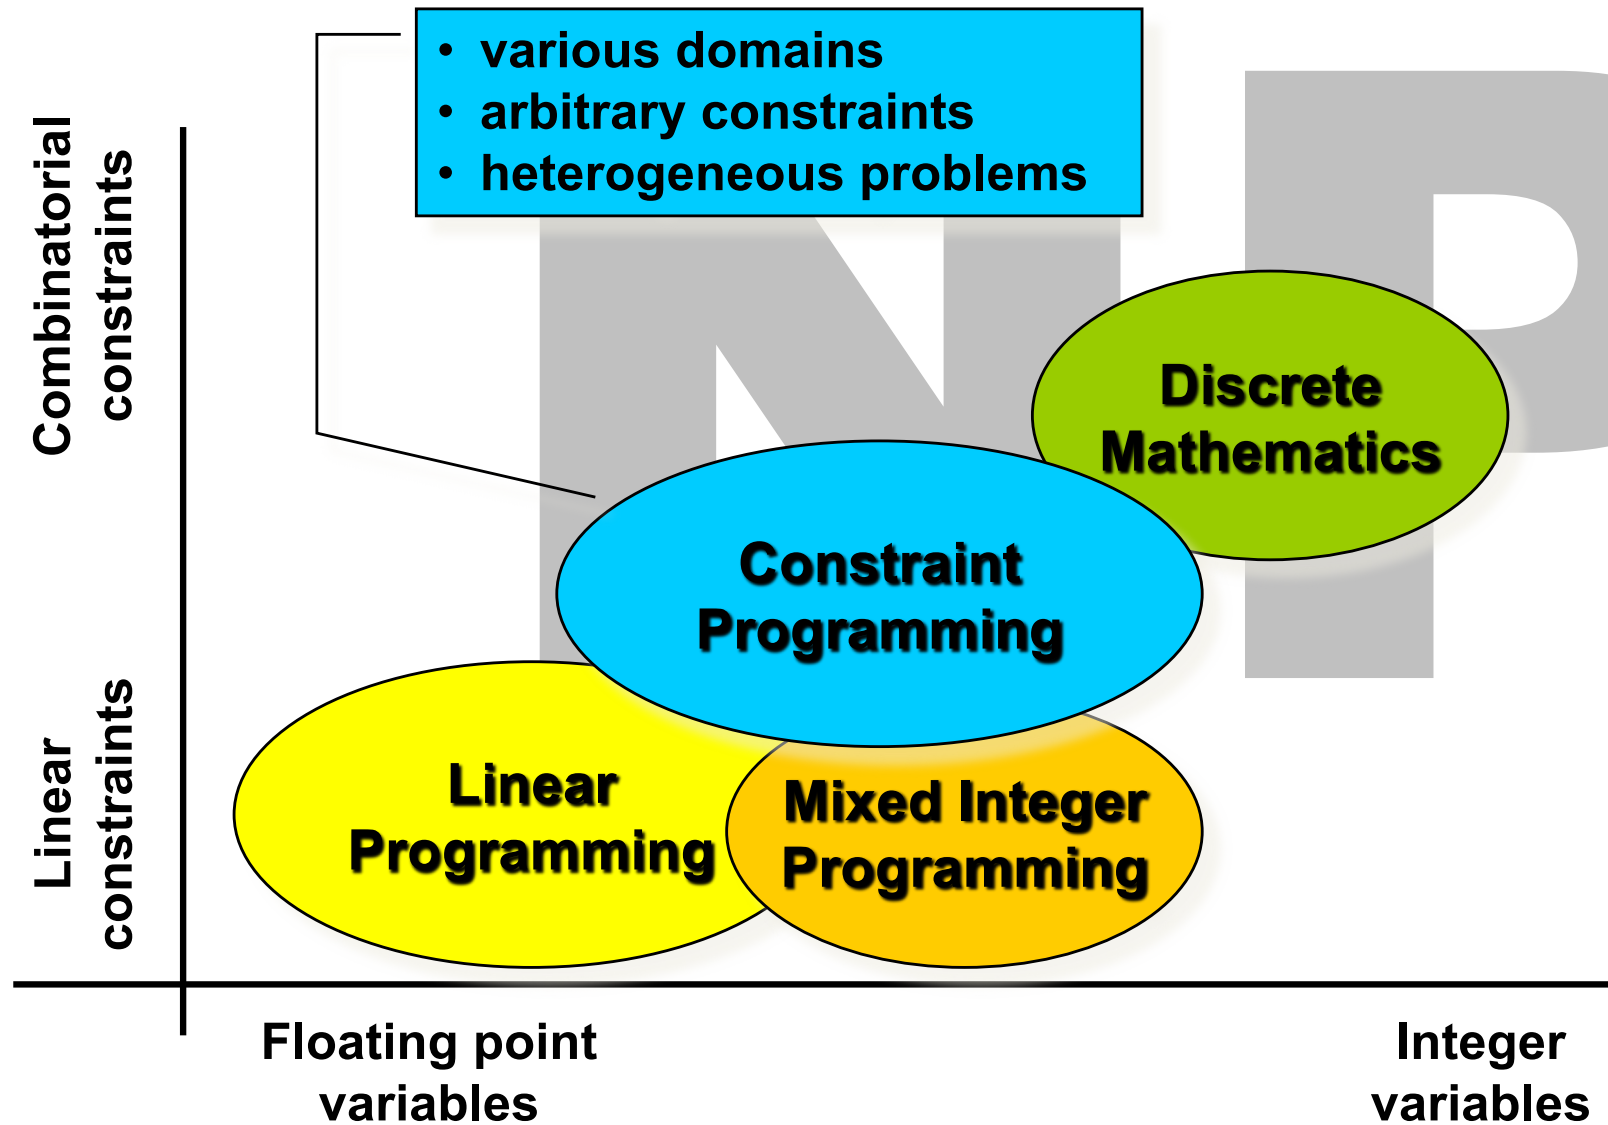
• various domains
• arbitrary constraints
• heterogeneous problems

Combinatorial constraints

NP

Discrete Mathematics

Constraint Programming

Linear constraints

Linear Programming

Mixed Integer Programming

Floating point variables

Integer variables